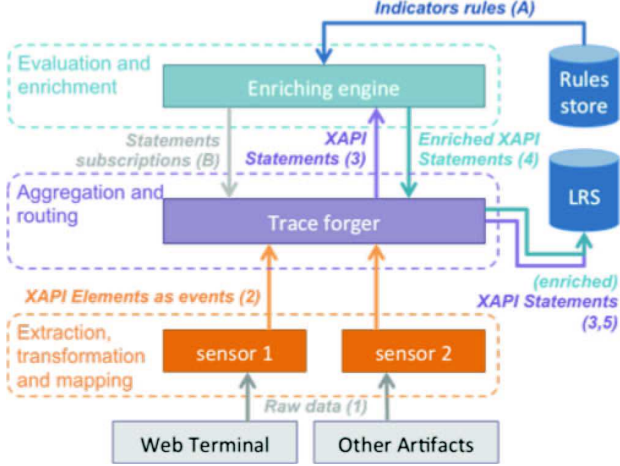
Indicators rules (A)

Evaluation and enrichment

Enriching engine

Rules store

Statements subscriptions (B)

XAPI Statements (3)

Enriched XAPI Statements (4)

LRS

Aggregation and routing

Trace forger

(enriched) XAPI Statements (3,5)

XAPI Elements as events (2)

Extraction, transformation and mapping

sensor 1

sensor 2

Raw data (1)

Web Terminal

Other Artifacts